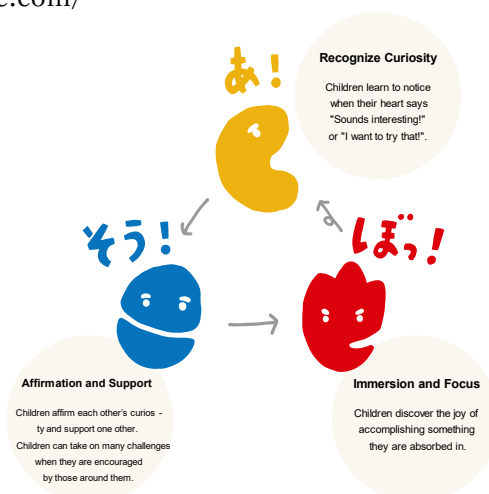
e.com/

あ!

Recognize Curiosity

Children learn to notice when their heart says "Sounds interesting!" or "I want to try that!".

そう!

ぼっ!

Affirmation and Support

Children affirm each other's curiosity and support one other. Children can take on many challenges when they are encouraged by those around them.

Immersion and Focus

Children discover the joy of accomplishing something they are absorbed in.